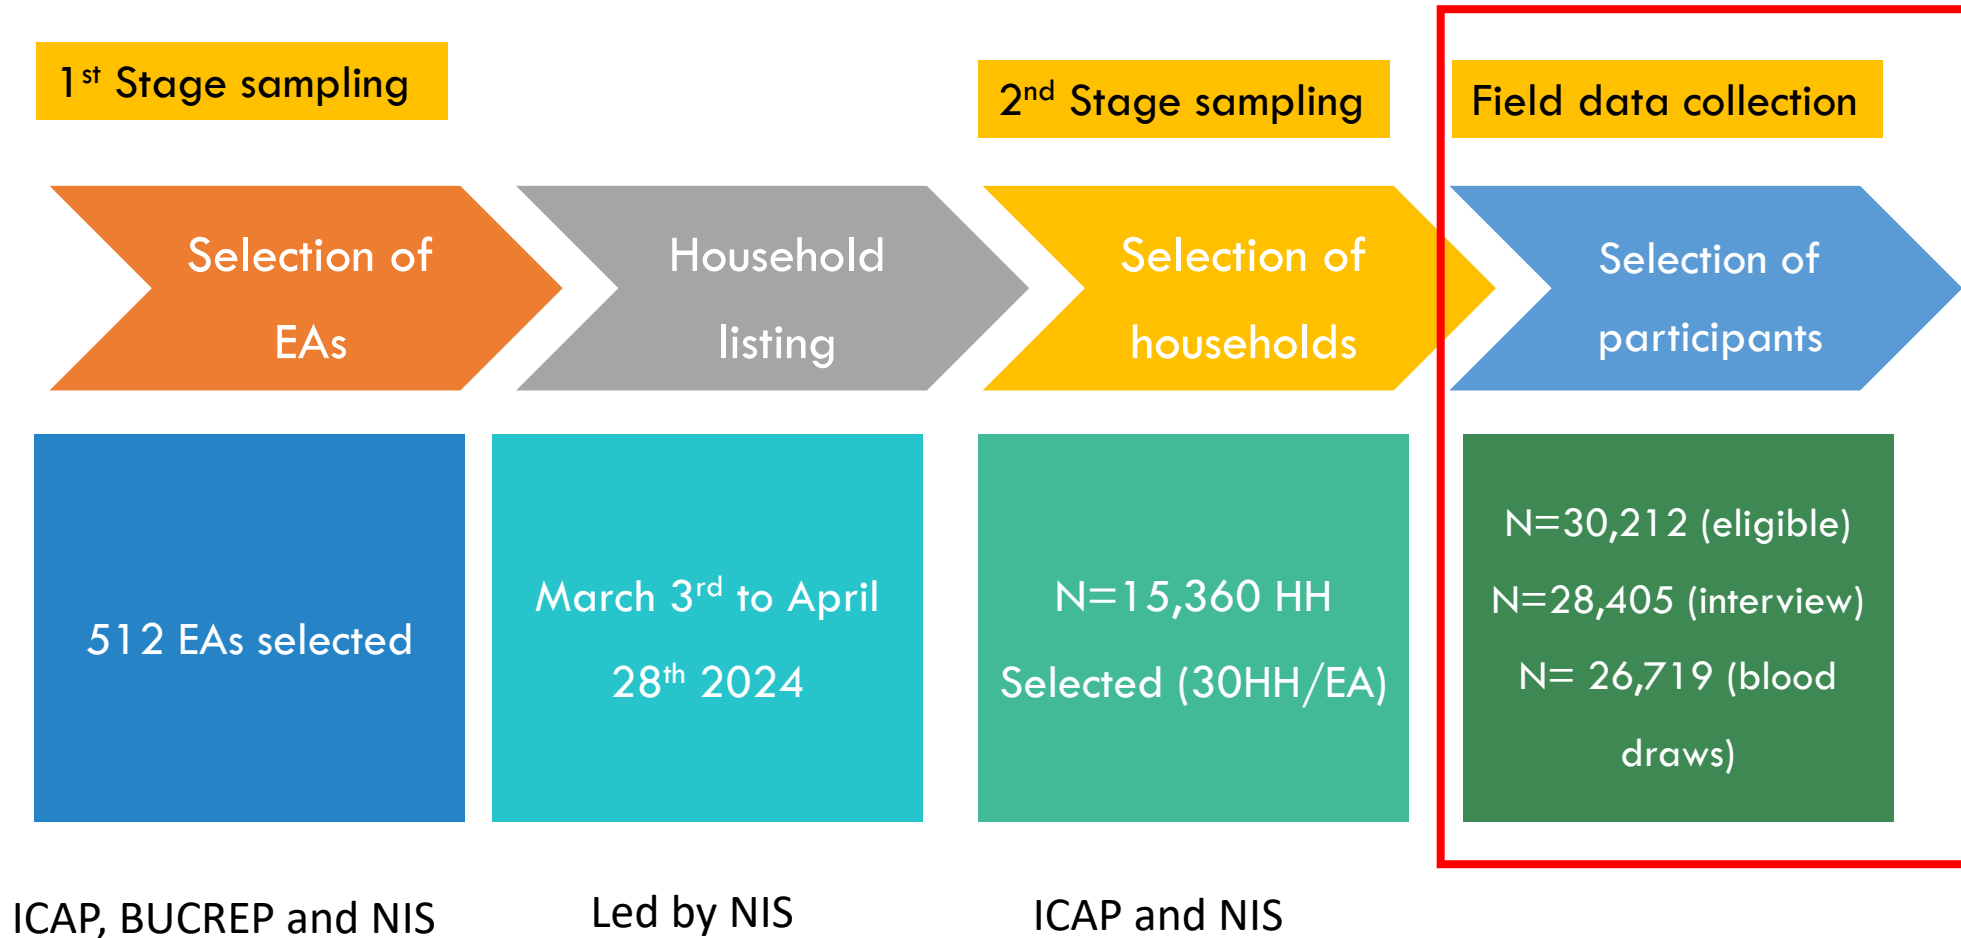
1$^{st}$ Stage sampling

2$^{nd}$ Stage sampling

Field data collection

Selection of EAs

Household listing

Selection of households

Selection of participants

512 EAs selected

March 3$^{rd}$ to April 28$^{th}$ 2024

N=15,360 HH Selected (30HH/EA)

N=30,212 (eligible)

N=28,405 (interview)

N= 26,719 (blood draws)

ICAP, BUCREP and NIS

Led by NIS

ICAP and NIS